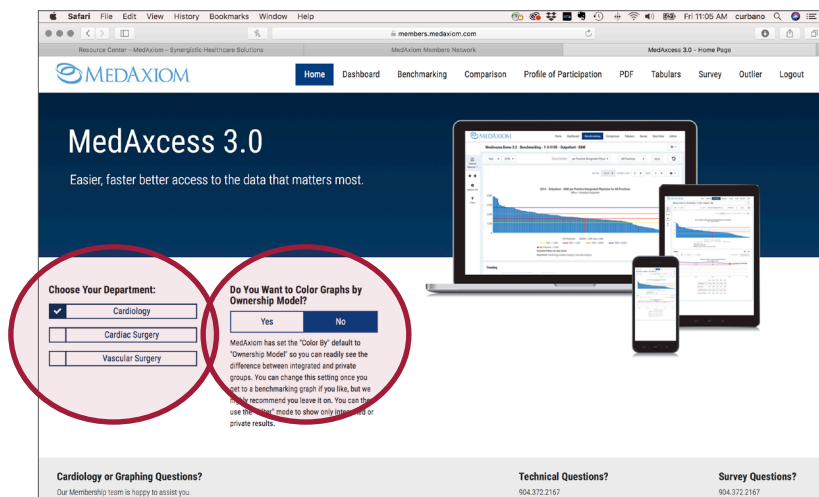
Safari File Edit View History Bookmarks Window Help

Fri 11:05 AM curbano

members.medaxiom.com

Resource Center – MedAxiom – Synergistic Healthcare Solutions

MedAxiom Members Network

MedAxcess 3.0 - Home Page

MEDAXIOM

Home Dashboard Benchmarking Comparison Profile of Participation PDF Tabulars Survey Outlier Logout

MedAxcess 3.0

Easier, faster better access to the data that matters most.

Choose Your Department:

Cardiology

Cardiac Surgery

Vascular Surgery

Do You Want to Color Graphs by Ownership Model?

Yes No

MedAxiom has set the "Color By" default to "Ownership Model" so you can readily see the difference between integrated and private groups. You can change this setting once you get to a benchmarking graph if you like, but we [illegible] recommend you leave it on. You can the use the "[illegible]ter" mode to show only integ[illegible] or private results.

Cardiology or Graphing Questions?

Our Membership team is happy to assist you.

Technical Questions?

904.372.2167

Survey Questions?

904.372.2167